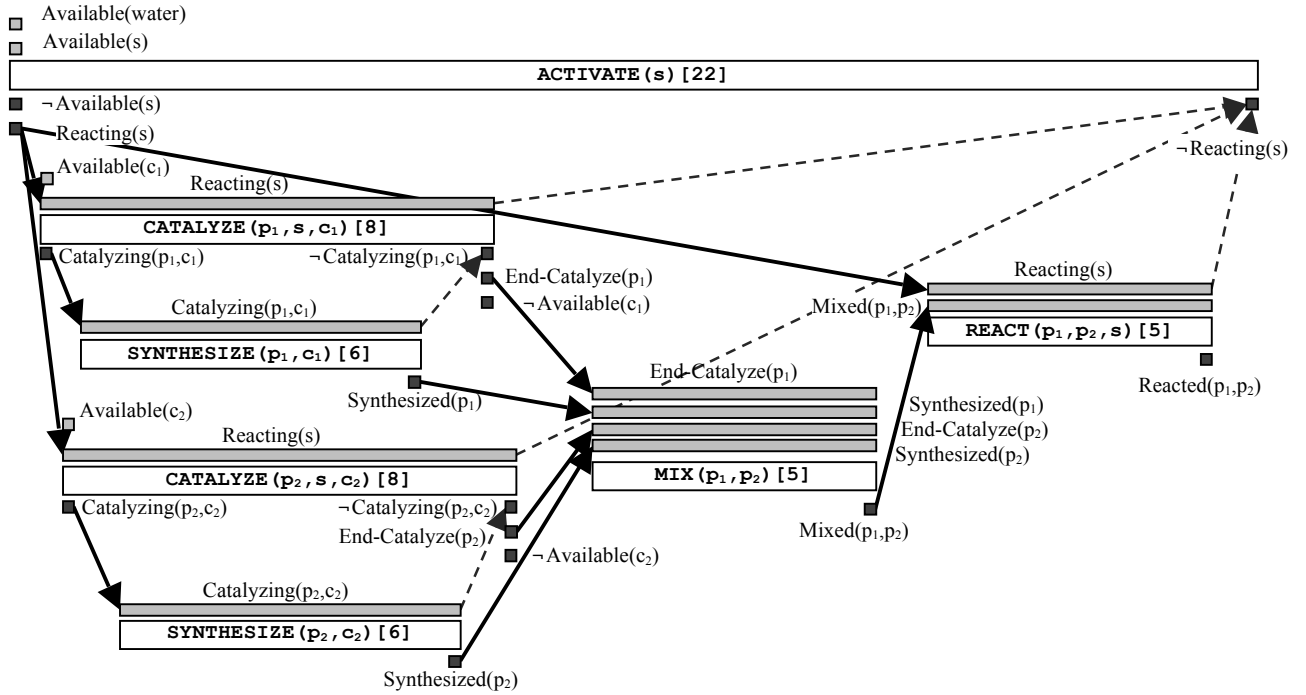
Available(water)
Available(s)

ACTIVATE(s)[22]

$\neg$Available(s)
Reacting(s)
$\neg$Reacting(s)

Available($c_1$)
Reacting(s)
CATALYZE($p_1$,s,$c_1$)[8]
Catalyzing($p_1$,$c_1$)
$\neg$Catalyzing($p_1$,$c_1$)
End-Catalyze($p_1$)
$\neg$Available($c_1$)

Catalyzing($p_1$,$c_1$)
SYNTHESIZE($p_1$,$c_1$)[6]
Synthesized($p_1$)

Reacting(s)
Mixed($p_1$,$p_2$)
REACT($p_1$,$p_2$,s)[5]
Reacted($p_1$,$p_2$)

End-Catalyze($p_1$)
MIX($p_1$,$p_2$)[5]

Synthesized($p_1$)
End-Catalyze($p_2$)
Synthesized($p_2$)
Mixed($p_1$,$p_2$)

Available($c_2$)
Reacting(s)
CATALYZE($p_2$,s,$c_2$)[8]
Catalyzing($p_2$,$c_2$)
$\neg$Catalyzing($p_2$,$c_2$)
End-Catalyze($p_2$)
$\neg$Available($c_2$)

Catalyzing($p_2$,$c_2$)
SYNTHESIZE($p_2$,$c_2$)[6]
Synthesized($p_2$)